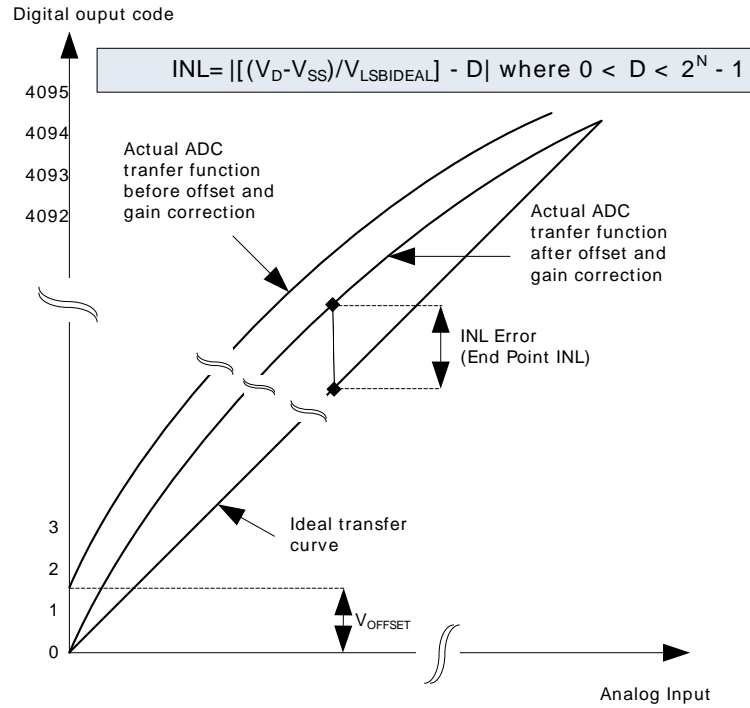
Digital ouput code

INL= $|[(V_D-V_{SS})/V_{LSBIDEAL}] - D|$ where $0 < D < 2^N - 1$

4095
4094
4093
4092

Actual ADC tranfer function before offset and gain correction

Actual ADC tranfer function after offset and gain correction

INL Error (End Point INL)

3
2
1
0

Ideal transfer curve

$V_{OFFSET}$

Analog Input